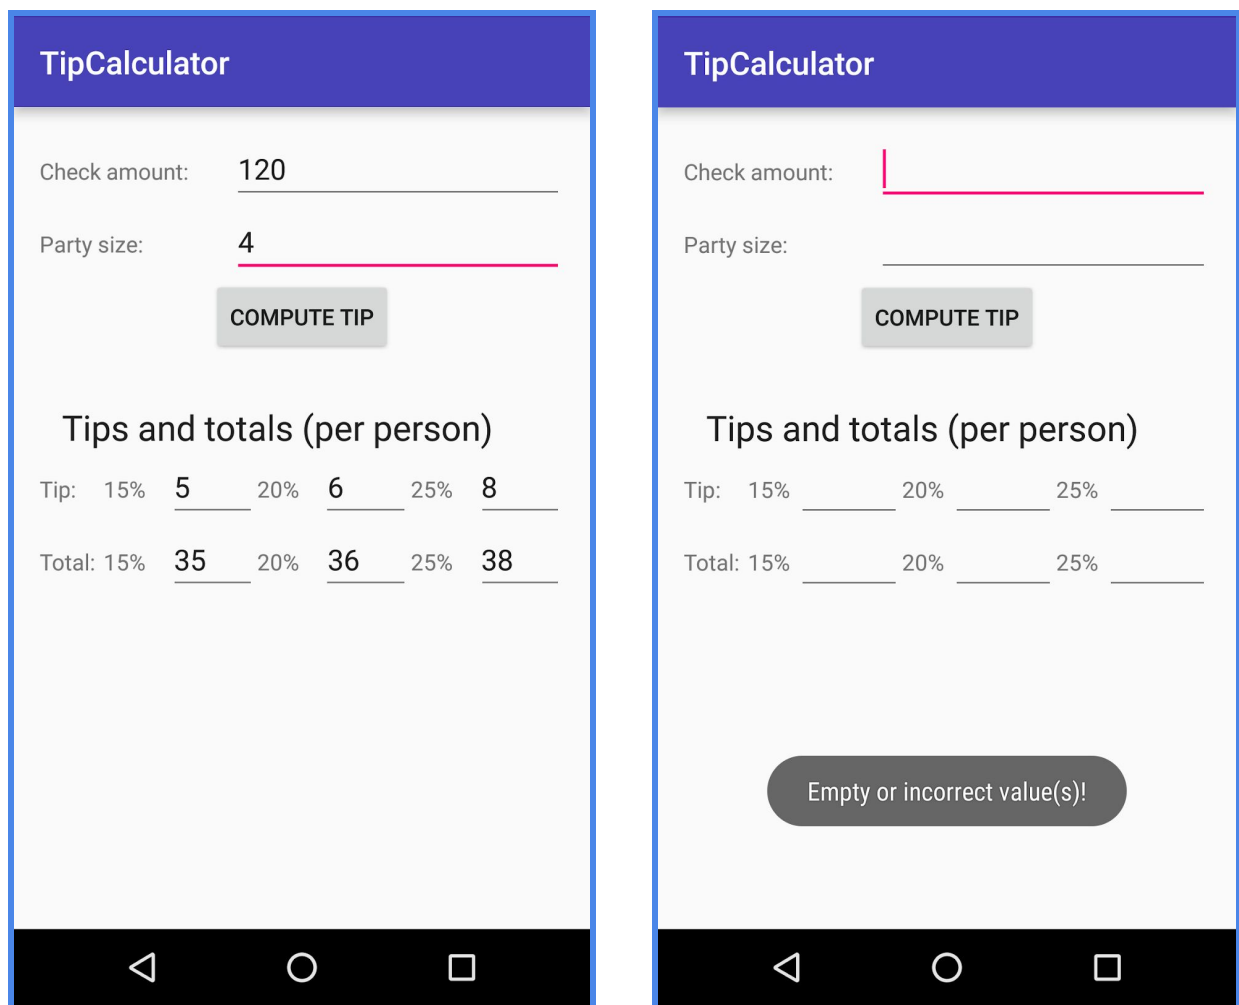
TipCalculator

Check amount: 120

Party size: 4

COMPUTE TIP

Tips and totals (per person)

Tip: 15% 5 20% 6 25% 8

Total: 15% 35 20% 36 25% 38

TipCalculator

Check amount:

Party size:

COMPUTE TIP

Tips and totals (per person)

Tip: 15% 20% 25%

Total: 15% 20% 25%

Empty or incorrect value(s)!